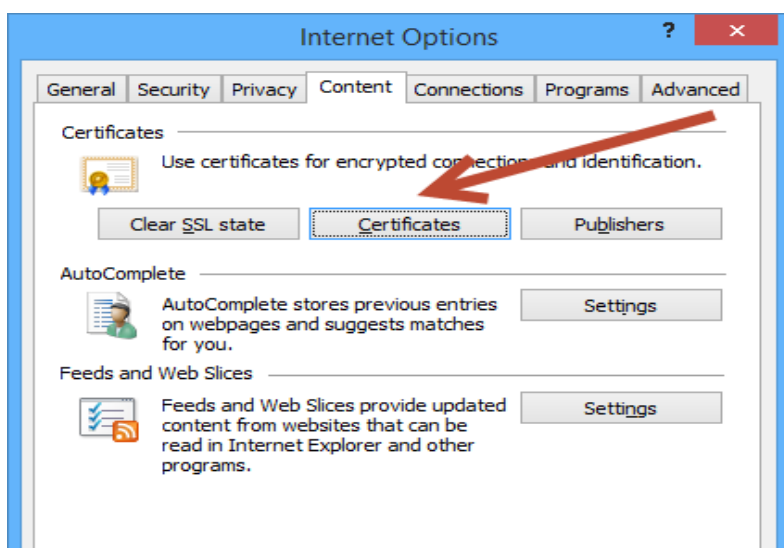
Internet Options

?

General Security Privacy Content Connections Programs Advanced

Certificates

Use certificates for encrypted co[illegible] and identification.

Clear SSL state

Certificates

Publishers

AutoComplete

AutoComplete stores previous entries on webpages and suggests matches for you.

Settings

Feeds and Web Slices

Feeds and Web Slices provide updated content from websites that can be read in Internet Explorer and other programs.

Settings